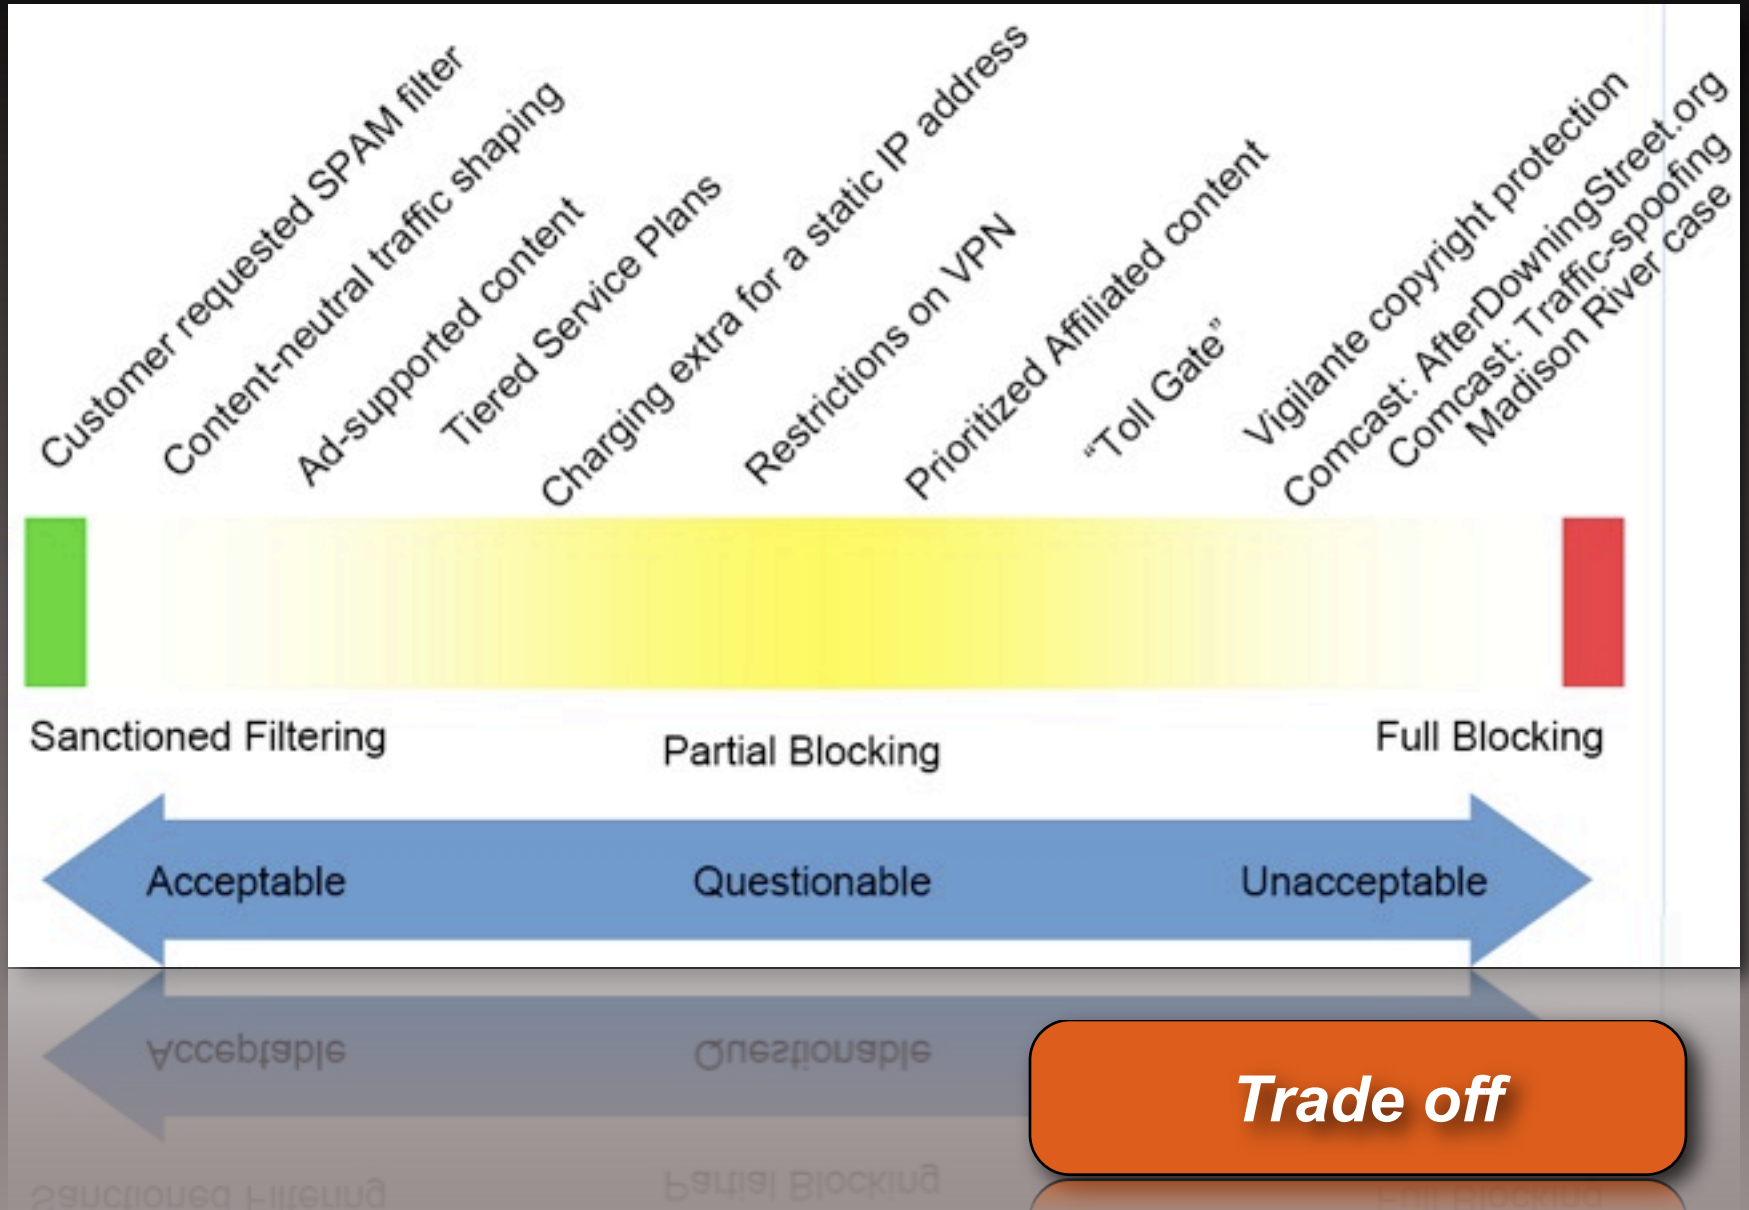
Customer requested SPAM filter
Content-neutral traffic shaping
Ad-supported content
Tiered Service Plans
Charging extra for a static IP address
Restrictions on VPN
Prioritized Affiliated content
"Toll Gate"
Vigilante copyright protection
Comcast: AfterDowningStreet.org
Comcast: Traffic-spoofing
Madison River case

Sanctioned Filtering
Partial Blocking
Full Blocking

Acceptable
Questionable
Unacceptable

Trade off